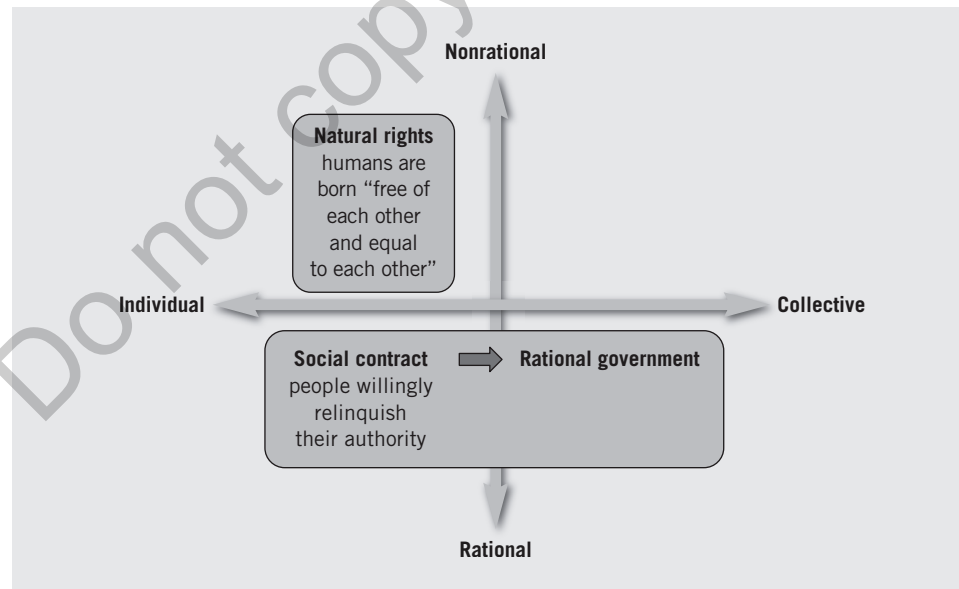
Do not copy

Nonrational

Natural rights
humans are born "free of each other and equal to each other"

Individual

Collective

Social contract
people willingly relinquish their authority

Rational government

Rational